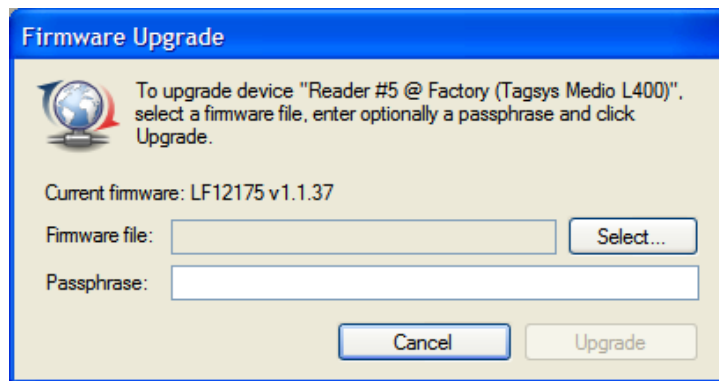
Firmware Upgrade

To upgrade device "Reader #5 @ Factory (Tagsys Medio L400)", select a firmware file, enter optionally a passphrase and click Upgrade.

Current firmware: LF12175 v1.1.37

Firmware file:

Select...

Passphrase:

Cancel

Upgrade